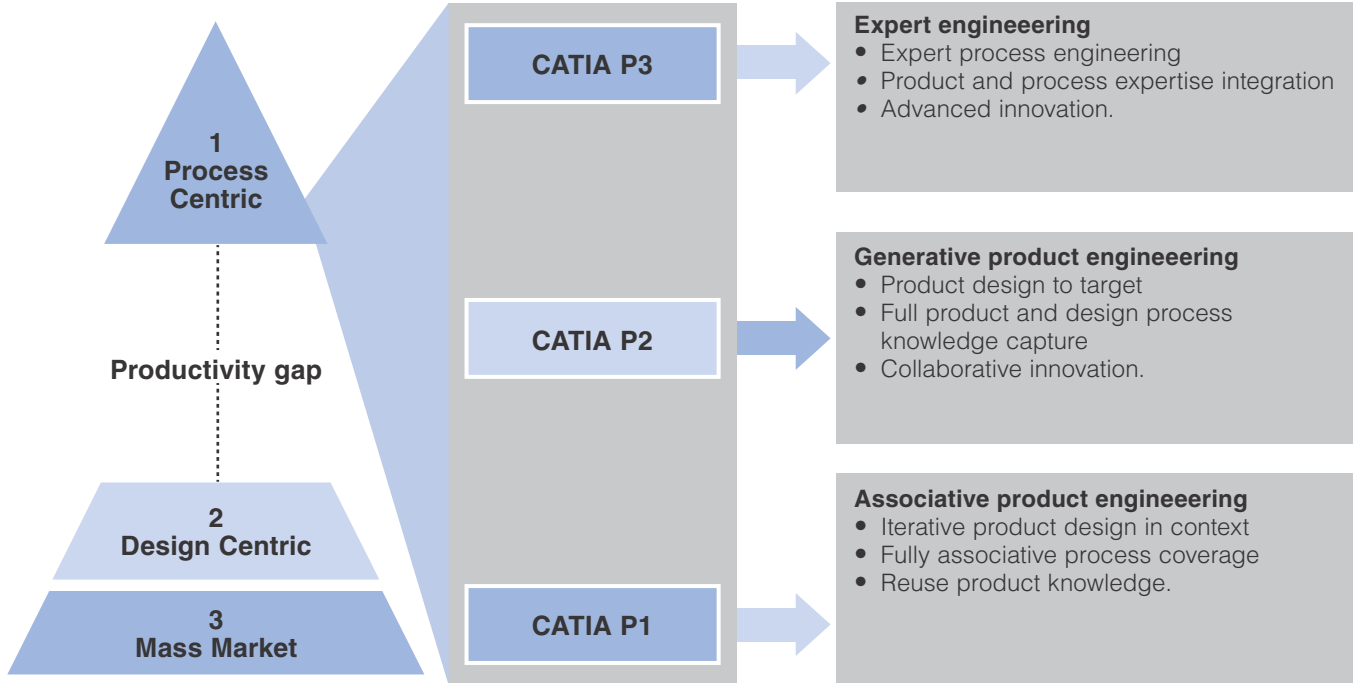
1
Process
Centric

Productivity gap

2
Design Centric

3
Mass Market

CATIA P3

CATIA P2

CATIA P1

Expert engineering
• Expert process engineering
• Product and process expertise integration
• Advanced innovation.

Generative product engineering
• Product design to target
• Full product and design process knowledge capture
• Collaborative innovation.

Associative product engineeering
• Iterative product design in context
• Fully associative process coverage
• Reuse product knowledge.